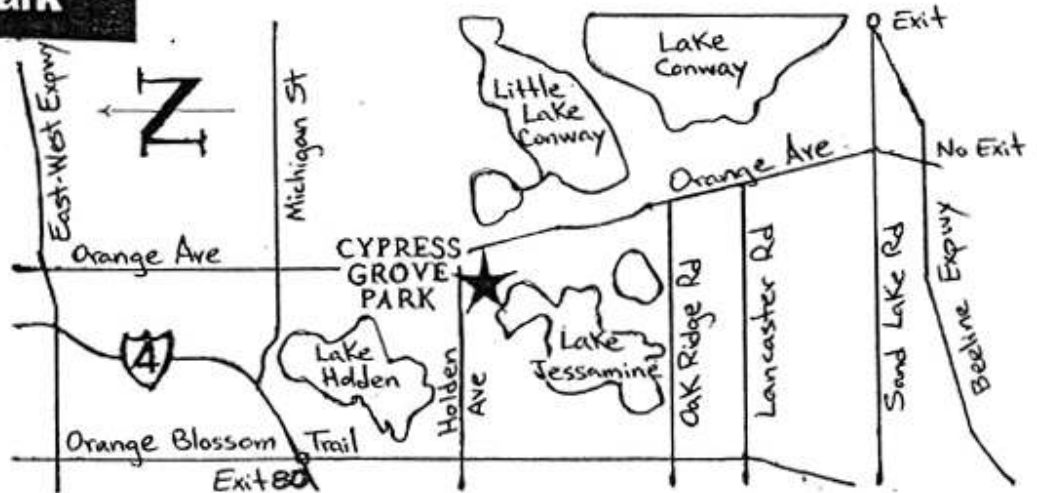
ark

Exit

Lake Conway

Little Lake Conway

N

East-West Expwy

Michigan St

Orange Ave

No Exit

CYPRESS GROVE PARK

Orange Ave

Sand Lake Rd

Beeline Expwy

Oak Ridge Rd

Lancaster Rd

4

Lake Holden

Holden Ave

Lake Jessamine

Orange Blossom Trail

Exit 80